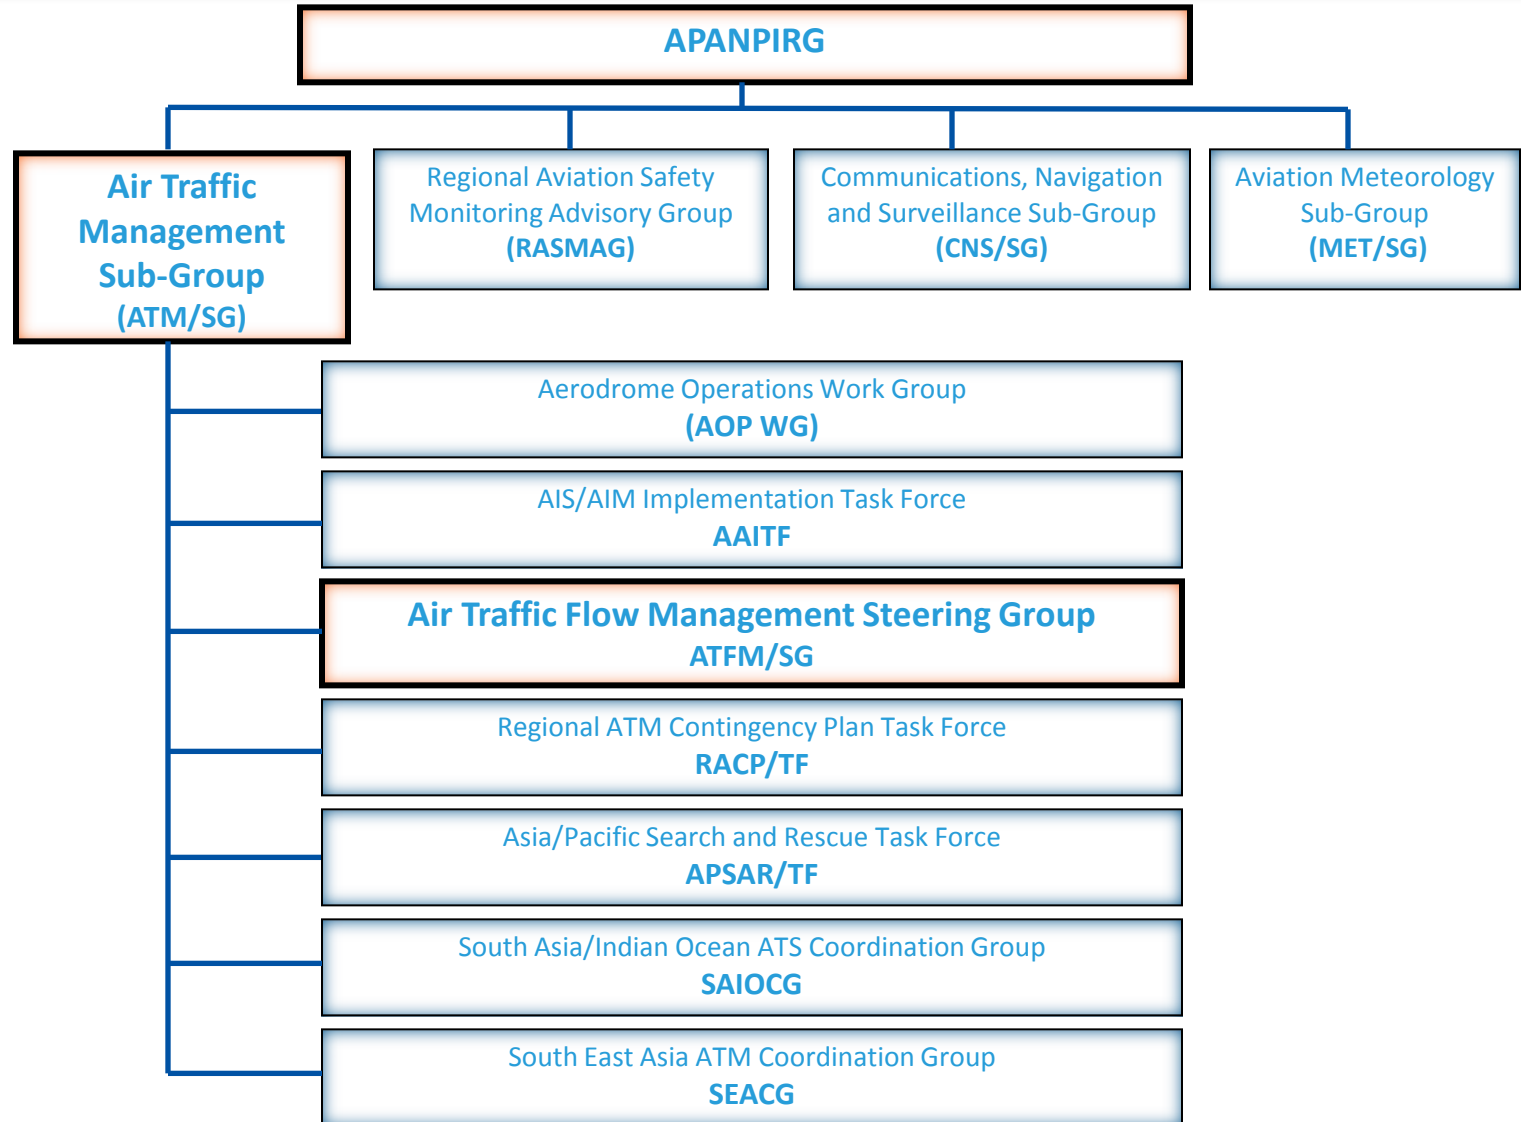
APANPIRG

Air Traffic Management Sub-Group (ATM/SG)

Regional Aviation Safety Monitoring Advisory Group (RASMAG)

Communications, Navigation and Surveillance Sub-Group (CNS/SG)

Aviation Meteorology Sub-Group (MET/SG)

Aerodrome Operations Work Group (AOP WG)

AIS/AIM Implementation Task Force AAITF

Air Traffic Flow Management Steering Group ATFM/SG

Regional ATM Contingency Plan Task Force RACP/TF

Asia/Pacific Search and Rescue Task Force APSAR/TF

South Asia/Indian Ocean ATS Coordination Group SAIOCG

South East Asia ATM Coordination Group SEACG